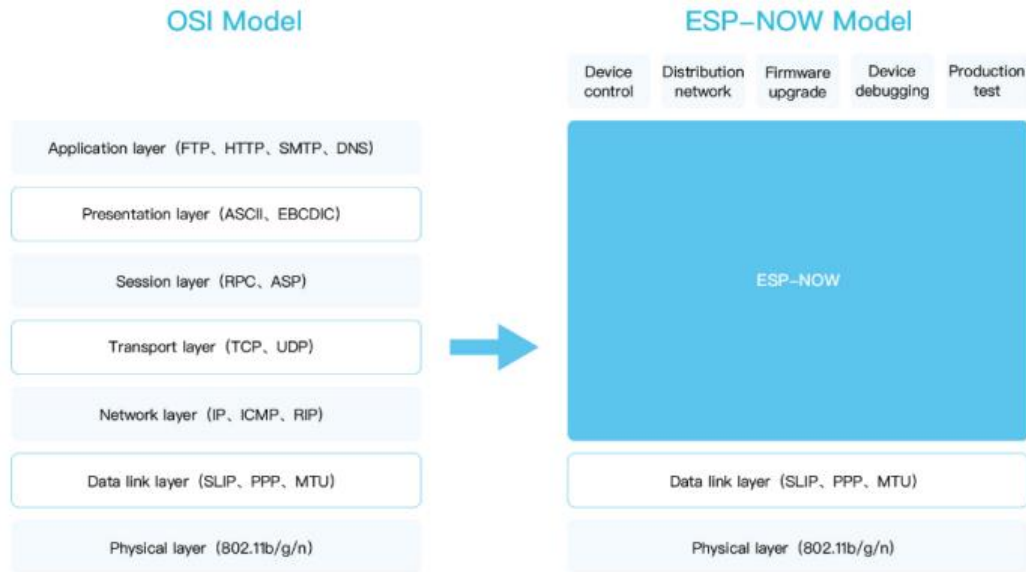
OSI Model

ESP-NOW Model

Device control

Distribution network

Firmware upgrade

Device debugging

Production test

Application layer（FTP、HTTP、SMTP、DNS）

Presentation layer（ASCII、EBCDIC）

Session layer（RPC、ASP）

Transport layer（TCP、UDP）

Network layer（IP、ICMP、RIP）

Data link layer（SLIP、PPP、MTU）

Physical layer（802.11b/g/n）

ESP-NOW

Data link layer（SLIP、PPP、MTU）

Physical layer（802.11b/g/n）